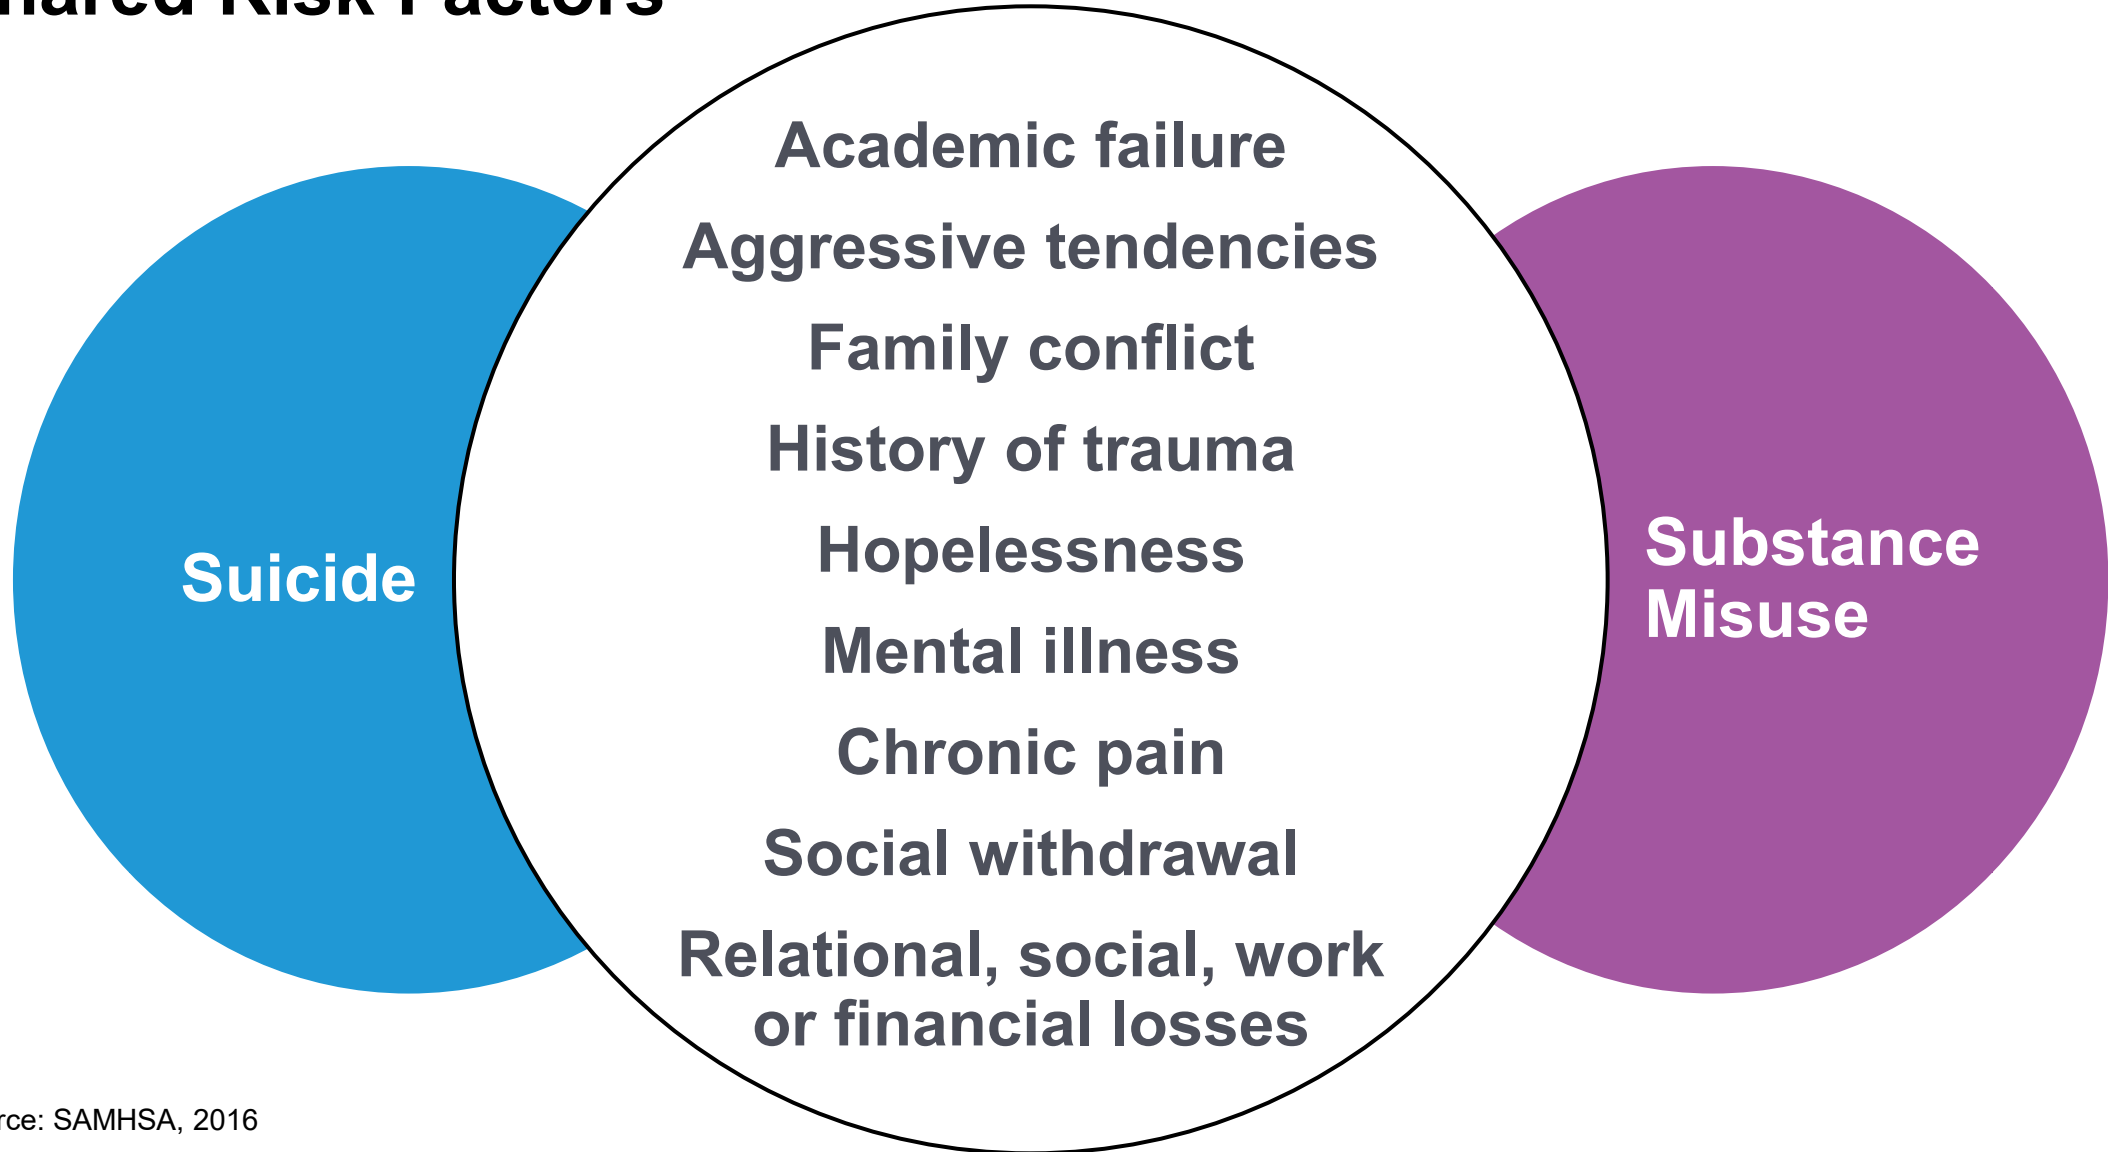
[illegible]hared Risk Factors

Suicide

Academic failure

Aggressive tendencies

Family conflict

History of trauma

Hopelessness

Mental illness

Chronic pain

Social withdrawal

Relational, social, work or financial losses

Substance Misuse

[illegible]rce: SAMHSA, 2016